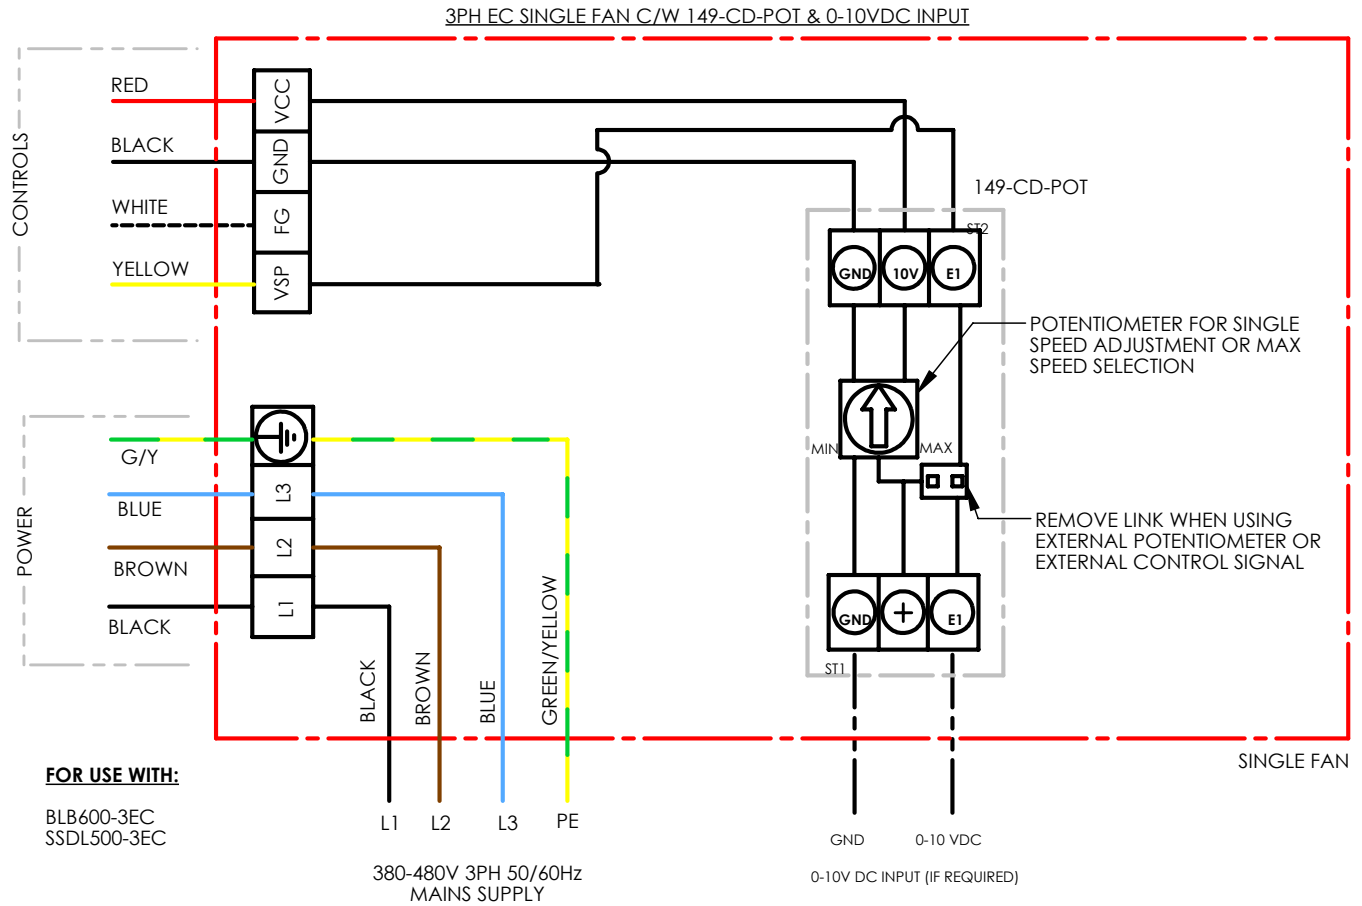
3PH EC SINGLE FAN C/W 149-CD-POT & 0-10VDC INPUT

CONTROLS

RED
BLACK
WHITE
YELLOW

VCC
GND
FG
VSP

149-CD-POT

ST2

GND 10V E1

POTENTIOMETER FOR SINGLE SPEED ADJUSTMENT OR MAX SPEED SELECTION

MIN MAX

REMOVE LINK WHEN USING EXTERNAL POTENTIOMETER OR EXTERNAL CONTROL SIGNAL

GND + E1

ST1

POWER

G/Y
BLUE
BROWN
BLACK

L3
L2
L1

BLACK BROWN BLUE GREEN/YELLOW

SINGLE FAN

FOR USE WITH:

BLB600-3EC
SSDL500-3EC

L1 L2 L3 PE

380-480V 3PH 50/60Hz
MAINS SUPPLY

GND 0-10 VDC

0-10V DC INPUT (IF REQUIRED)